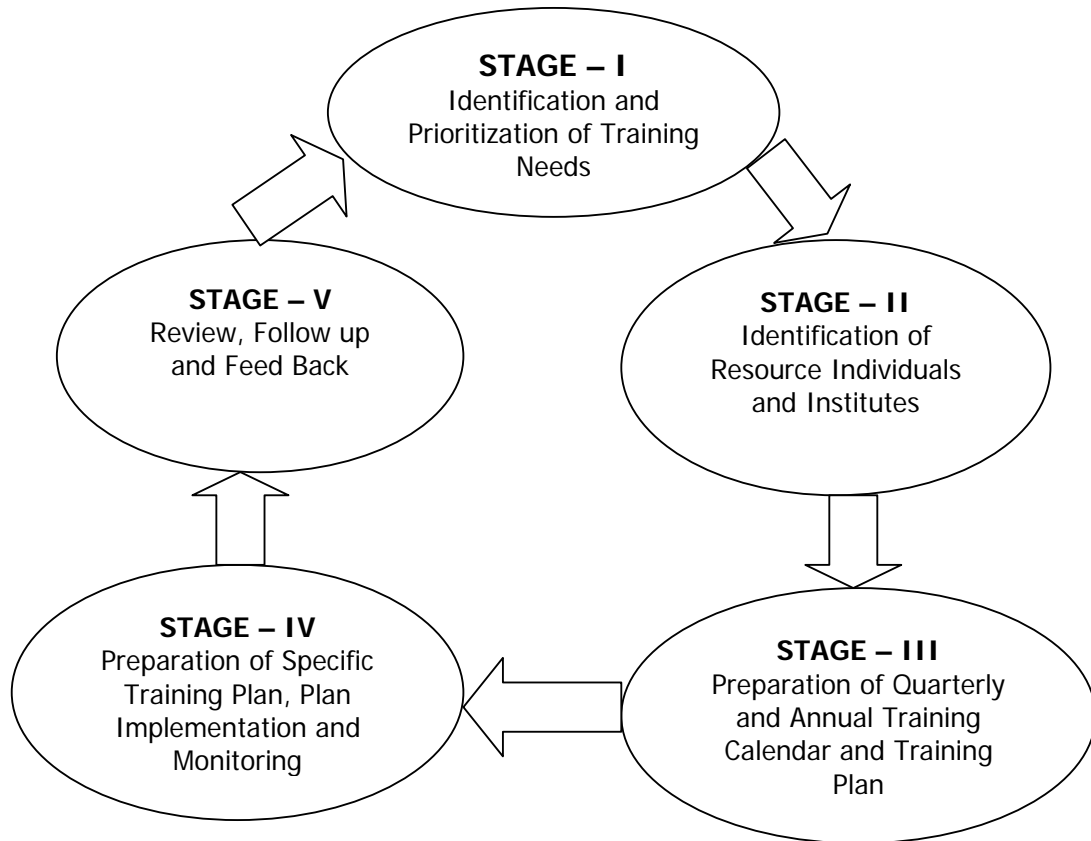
STAGE – I
Identification and Prioritization of Training Needs

STAGE – II
Identification of Resource Individuals and Institutes

STAGE – III
Preparation of Quarterly and Annual Training Calendar and Training Plan

STAGE – IV
Preparation of Specific Training Plan, Plan Implementation and Monitoring

STAGE – V
Review, Follow up and Feed Back